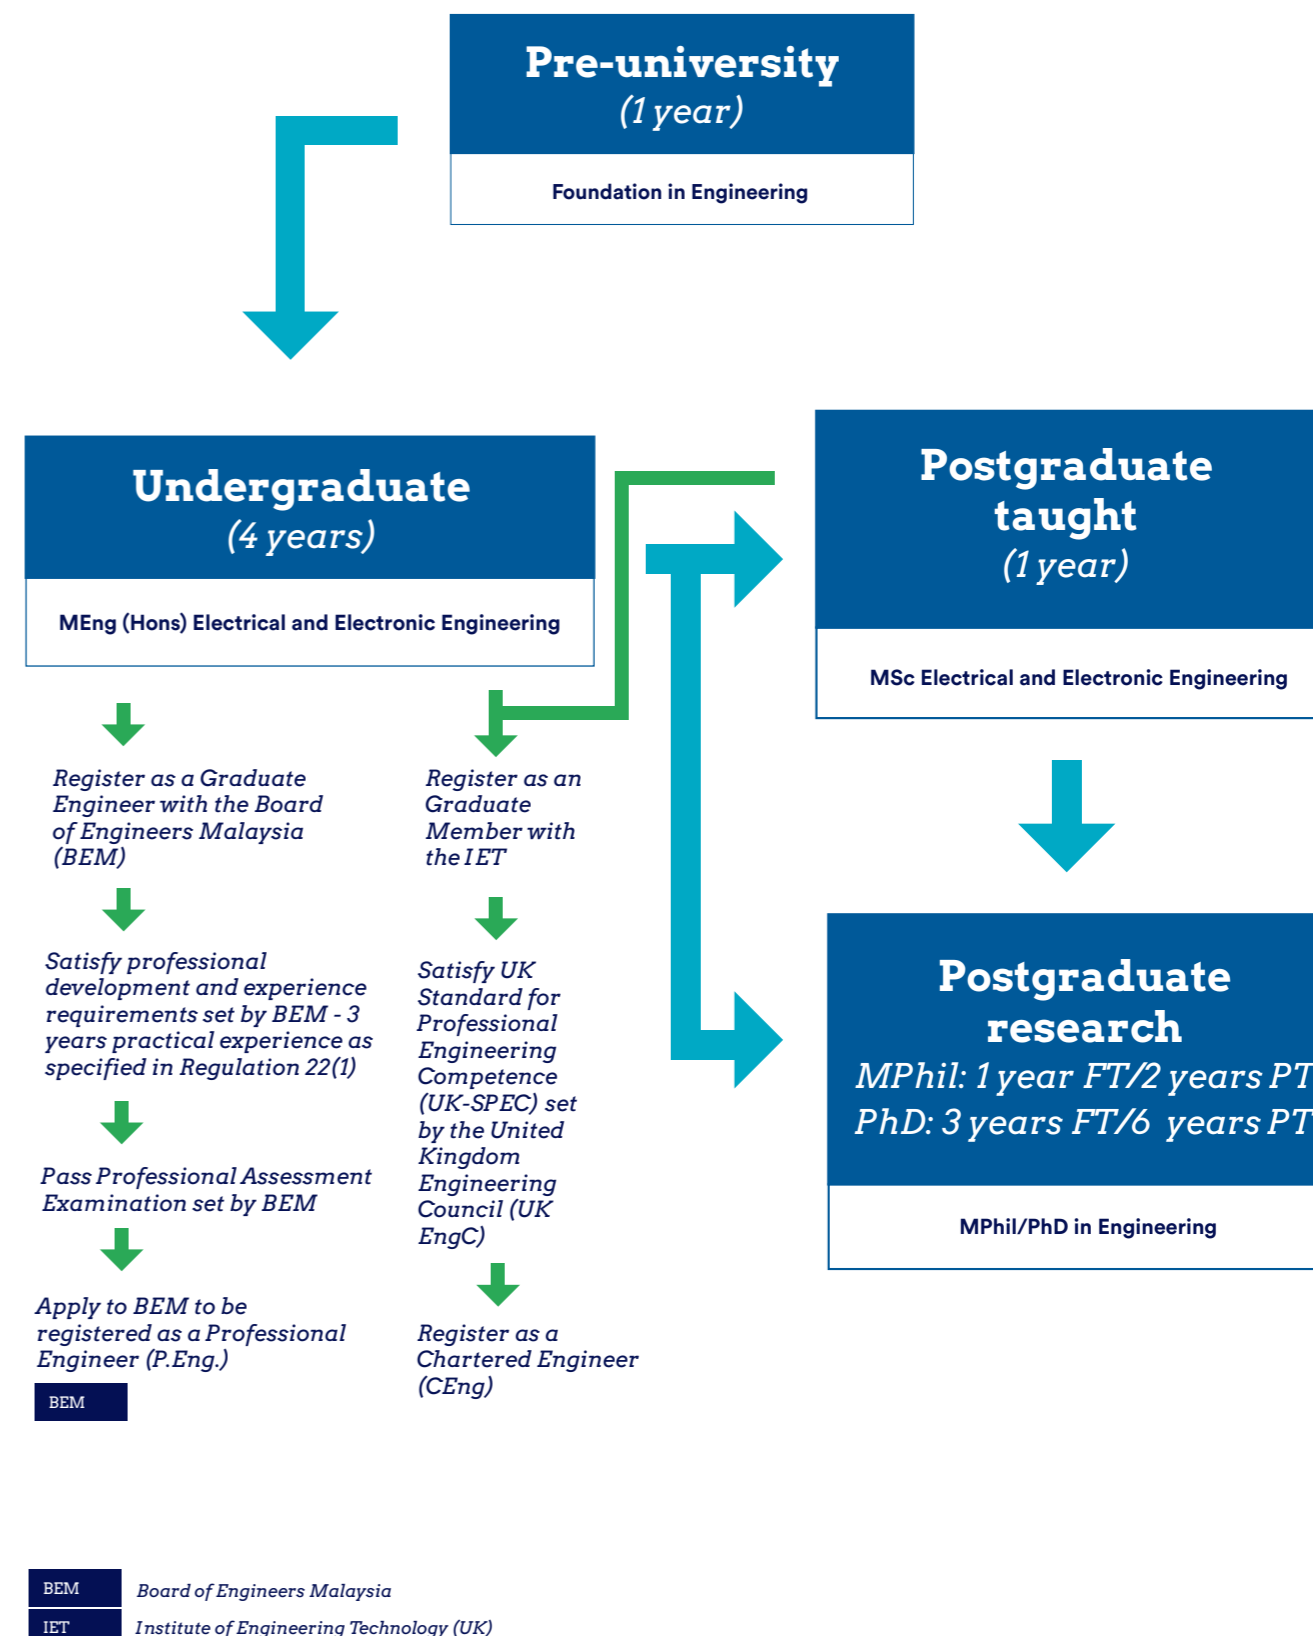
Pre-university
(1 year)

Foundation in Engineering

Undergraduate
(4 years)

MEng (Hons) Electrical and Electronic Engineering

Postgraduate taught
(1 year)

MSc Electrical and Electronic Engineering

Register as a Graduate Engineer with the Board of Engineers Malaysia (BEM)

Satisfy professional development and experience requirements set by BEM - 3 years practical experience as specified in Regulation 22(1)

Pass Professional Assessment Examination set by BEM

Apply to BEM to be registered as a Professional Engineer (P.Eng.)

BEM

Register as an Graduate Member with the IET

Satisfy UK Standard for Professional Engineering Competence (UK-SPEC) set by the United Kingdom Engineering Council (UK EngC)

Register as a Chartered Engineer (CEng)

Postgraduate research
MPhil: 1 year FT/2 years PT
PhD: 3 years FT/6 years PT

MPhil/PhD in Engineering

BEM Board of Engineers Malaysia
IET Institute of Engineering Technology (UK)